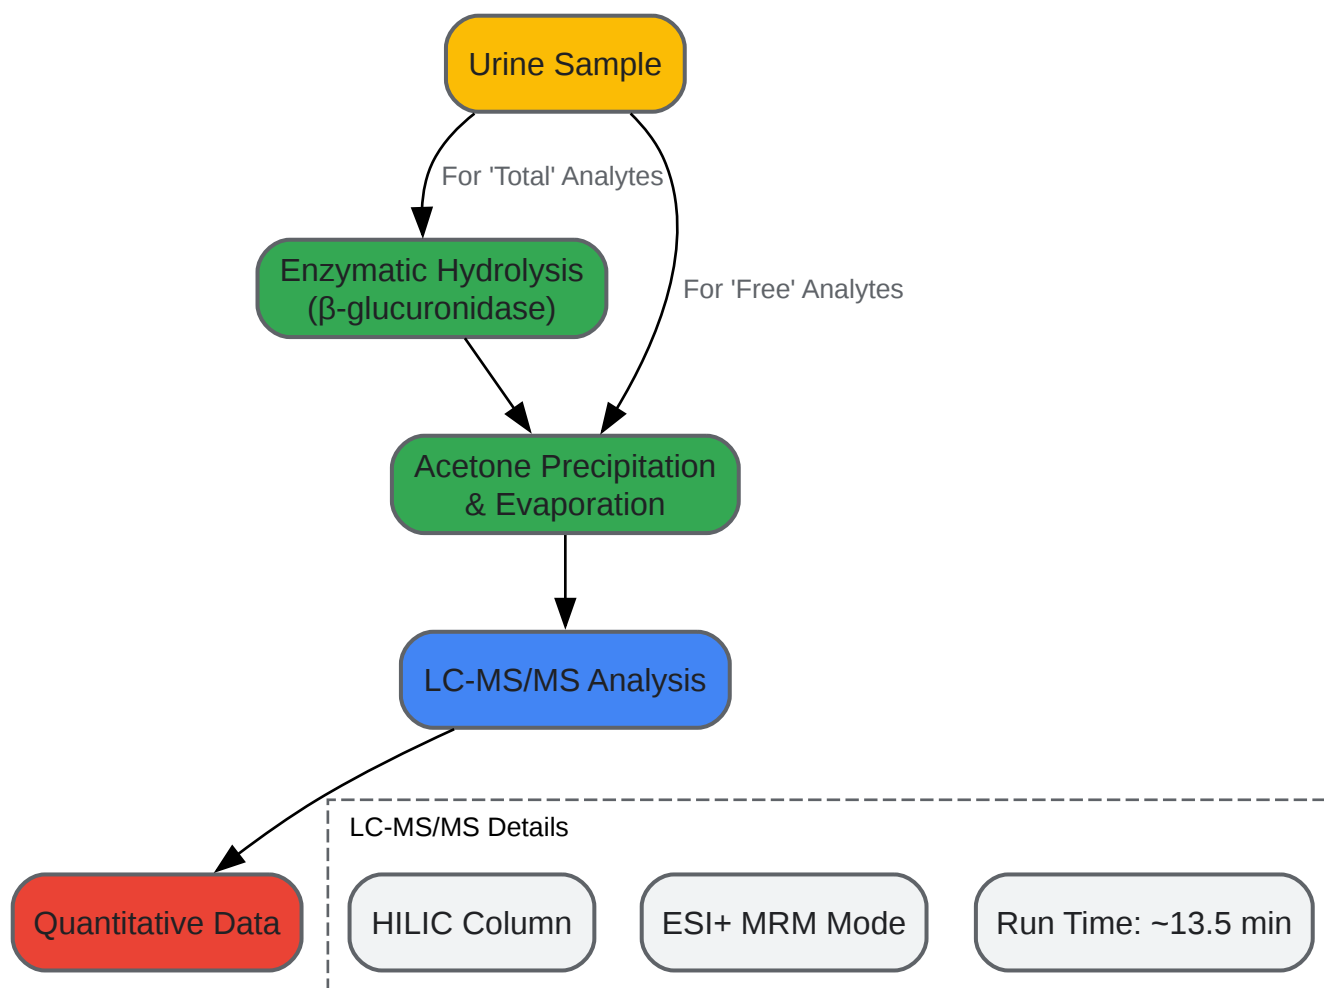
Urine Sample

For 'Total' Analytes

For 'Free' Analytes

Enzymatic Hydrolysis (β-glucuronidase)

Acetone Precipitation & Evaporation

LC-MS/MS Analysis

Quantitative Data

LC-MS/MS Details

HILIC Column

ESI+ MRM Mode

Run Time: ~13.5 min